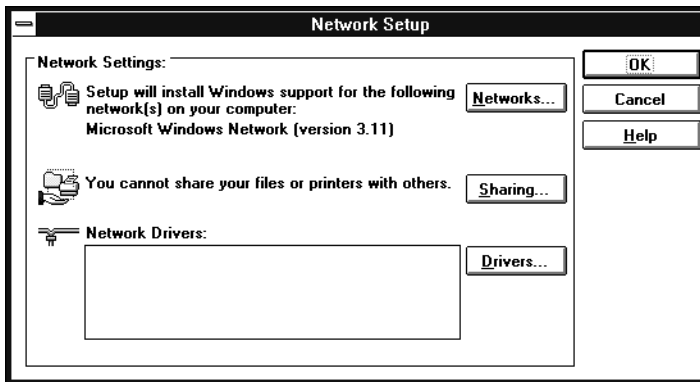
Network Setup

Network Settings:

Setup will install Windows support for the following network(s) on your computer:
Microsoft Windows Network (version 3.11)

Networks...

You cannot share your files or printers with others.

Sharing...

Network Drivers:

Drivers...

OK

Cancel

Help